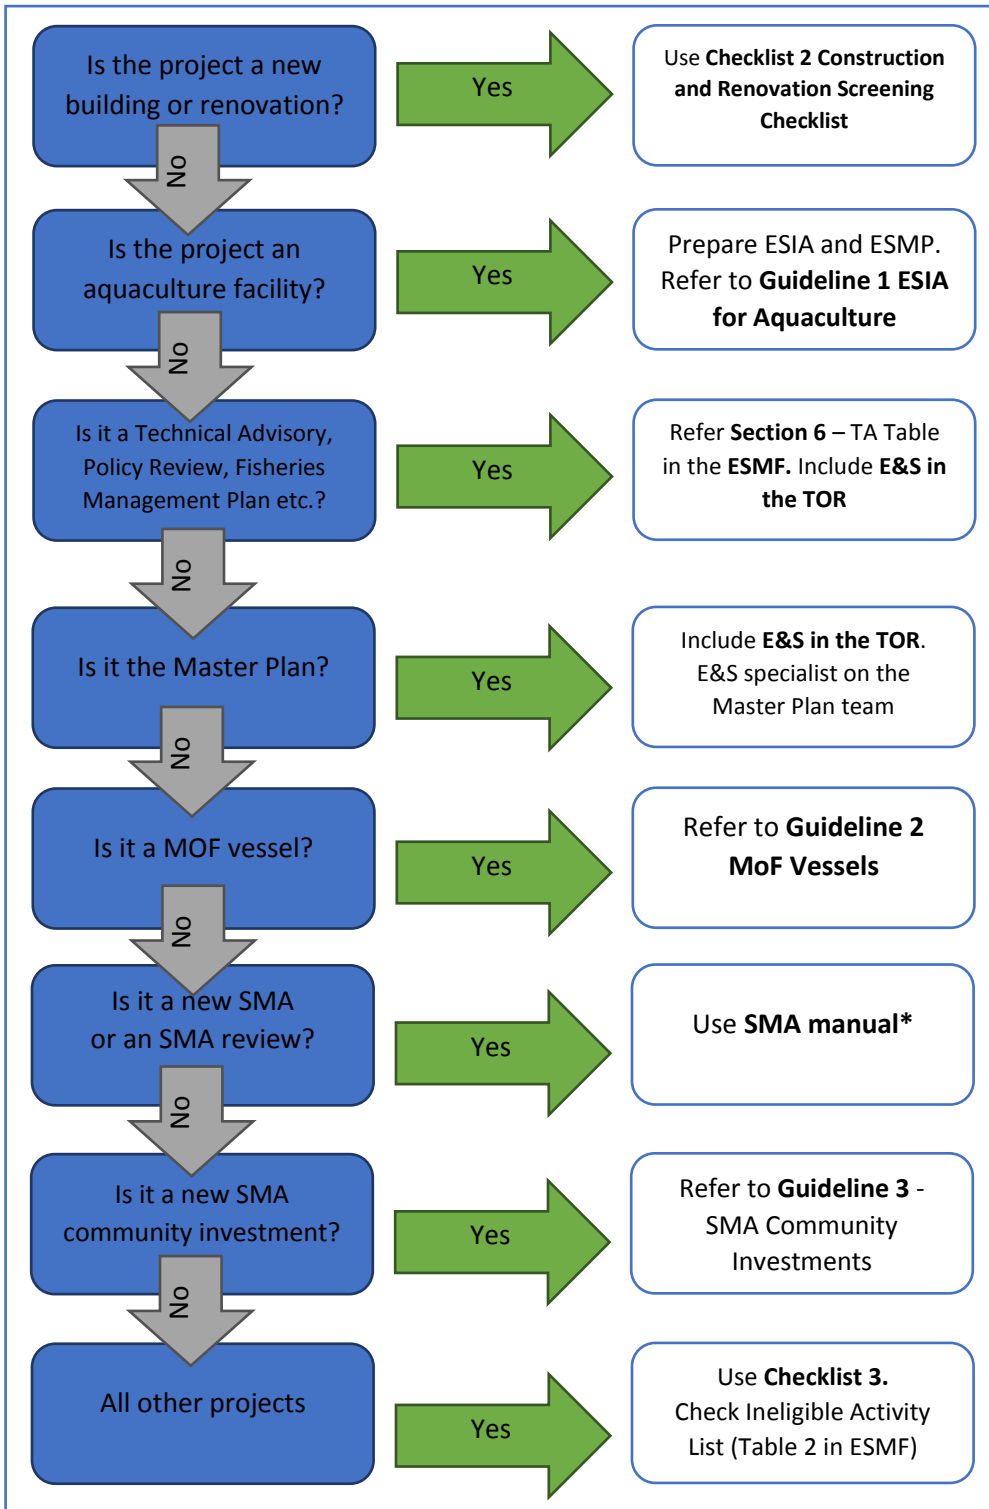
Is the project a new building or renovation?

Yes

Use Checklist 2 Construction and Renovation Screening Checklist

No

Is the project an aquaculture facility?

Yes

Prepare ESIA and ESMP. Refer to Guideline 1 ESIA for Aquaculture

No

Is it a Technical Advisory, Policy Review, Fisheries Management Plan etc.?

Yes

Refer Section 6 – TA Table in the ESMF. Include E&S in the TOR

No

Is it the Master Plan?

Yes

Include E&S in the TOR. E&S specialist on the Master Plan team

No

Is it a MOF vessel?

Yes

Refer to Guideline 2 MoF Vessels

No

Is it a new SMA or an SMA review?

Yes

Use SMA manual*

No

Is it a new SMA community investment?

Yes

Refer to Guideline 3 - SMA Community Investments

No

All other projects

Yes

Use Checklist 3. Check Ineligible Activity List (Table 2 in ESMF)